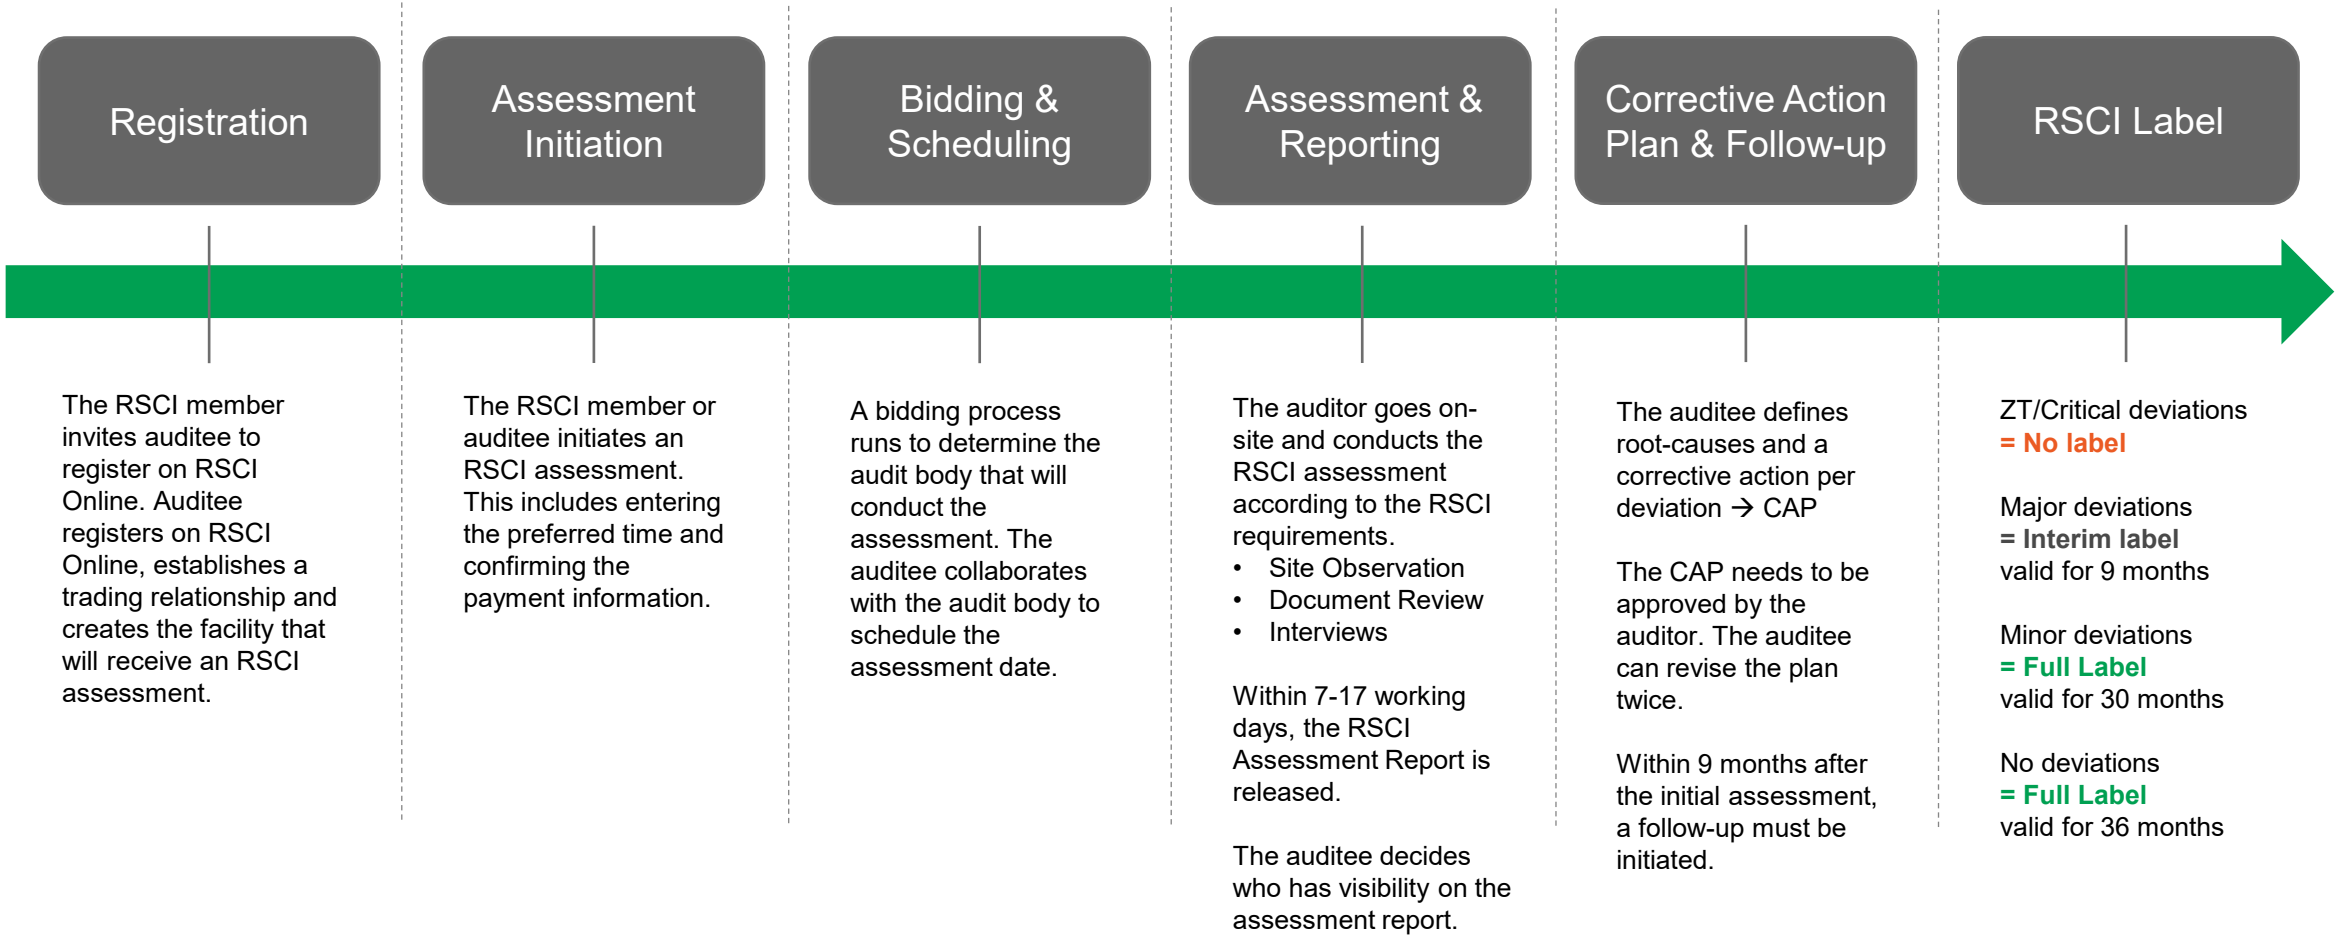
Registration

Assessment Initiation

Bidding & Scheduling

Assessment & Reporting

Corrective Action Plan & Follow-up

RSCI Label

The RSCI member invites auditee to register on RSCI Online. Auditee registers on RSCI Online, establishes a trading relationship and creates the facility that will receive an RSCI assessment.

The RSCI member or auditee initiates an RSCI assessment. This includes entering the preferred time and confirming the payment information.

A bidding process runs to determine the audit body that will conduct the assessment. The auditee collaborates with the audit body to schedule the assessment date.

The auditor goes on-site and conducts the RSCI assessment according to the RSCI requirements.
• Site Observation
• Document Review
• Interviews

Within 7-17 working days, the RSCI Assessment Report is released.

The auditee decides who has visibility on the assessment report.

The auditee defines root-causes and a corrective action per deviation → CAP

The CAP needs to be approved by the auditor. The auditee can revise the plan twice.

Within 9 months after the initial assessment, a follow-up must be initiated.

ZT/Critical deviations
= No label

Major deviations
= Interim label
valid for 9 months

Minor deviations
= Full Label
valid for 30 months

No deviations
= Full Label
valid for 36 months